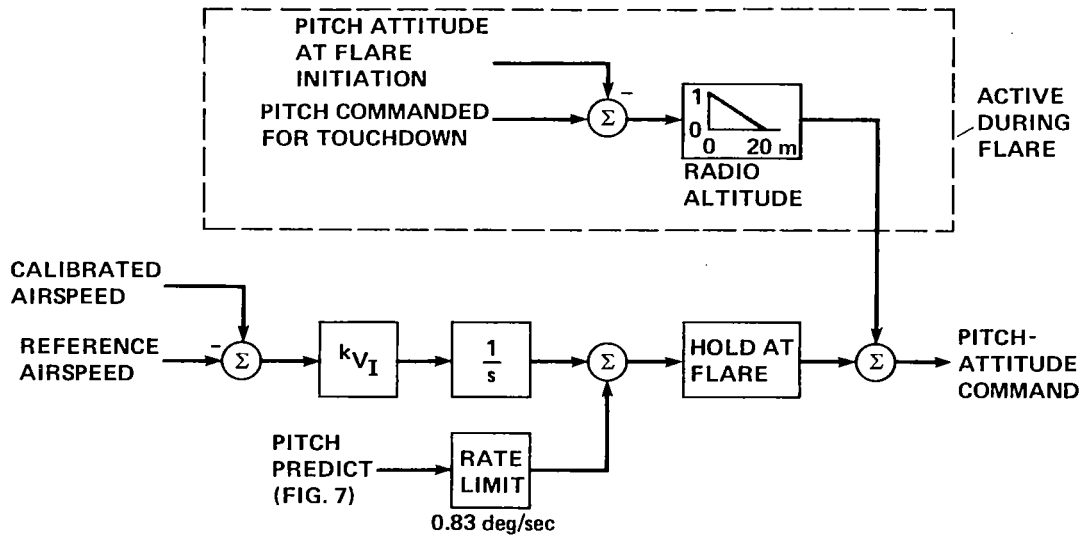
PITCH ATTITUDE AT FLARE INITIATION

PITCH COMMANDED FOR TOUCHDOWN

$\Sigma$

–

1

0

0

20 m

RADIO ALTITUDE

ACTIVE DURING FLARE

CALIBRATED AIRSPEED

REFERENCE AIRSPEED

–

$\Sigma$

$k_{V_I}$

$\frac{1}{s}$

$\Sigma$

HOLD AT FLARE

$\Sigma$

PITCH-ATTITUDE COMMAND

PITCH PREDICT (FIG. 7)

RATE LIMIT

0.83 deg/sec